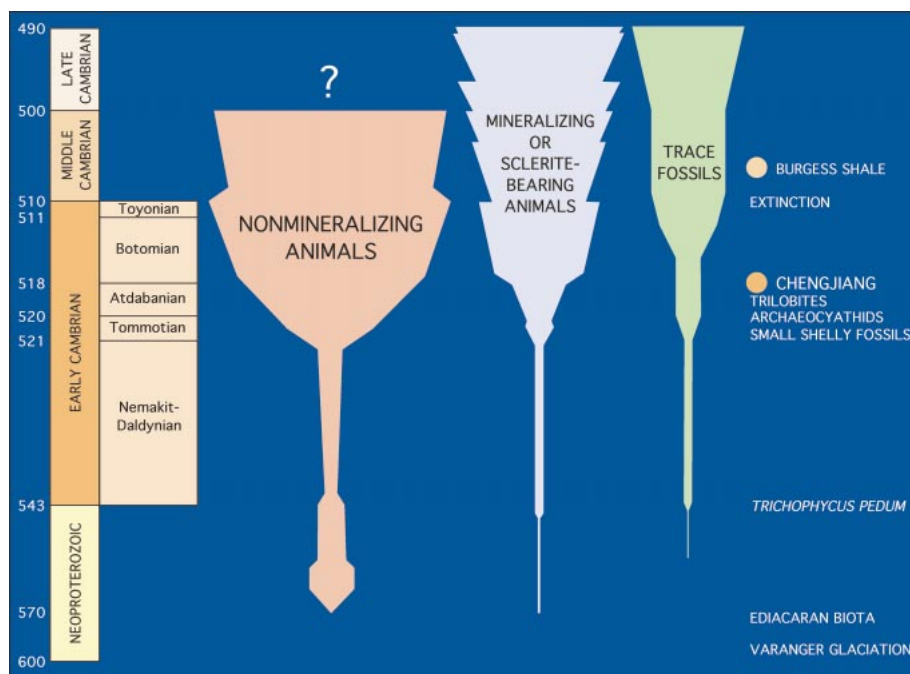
490
500
510
511
518
520
521
543
570
600

LATE CAMBRIAN
MIDDLE CAMBRIAN
EARLY CAMBRIAN
NEOPROTEROZOIC

Toyonian
Botomian
Atdabanian
Tommotian
Nemakit-Daldynian

?

NONMINERALIZING ANIMALS

MINERALIZING OR SCLERITE-BEARING ANIMALS

TRACE FOSSILS

BURGESS SHALE
EXTINCTION
CHENGJIANG
TRILOBITES
ARCHAEOCYATHIDS
SMALL SHELLY FOSSILS
TRICHOPHYCUS PEDUM
EDIACARAN BIOTA
VARANGER GLACIATION